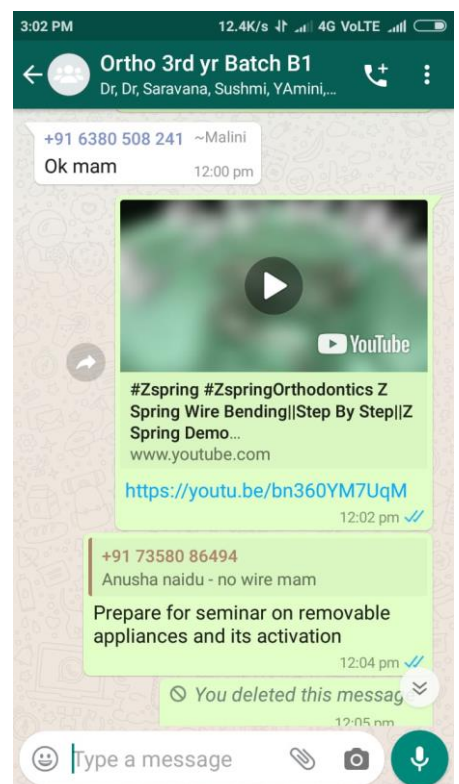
3:02 PM 12.4K/s 4G VoLTE

Ortho 3rd yr Batch B1
Dr, Dr, Saravana, Sushmi, YAmini,...

+91 6380 508 241 ~Malini
Ok mam
12:00 pm

YouTube

#Zspring #ZspringOrthodontics Z Spring Wire Bending||Step By Step||Z Spring Demo...
www.youtube.com

https://youtu.be/bn360YM7UqM
12:02 pm

+91 73580 86494
Anusha naidu - no wire mam

Prepare for seminar on removable appliances and its activation
12:04 pm

You deleted this messag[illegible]
12:05 pm

Type a message